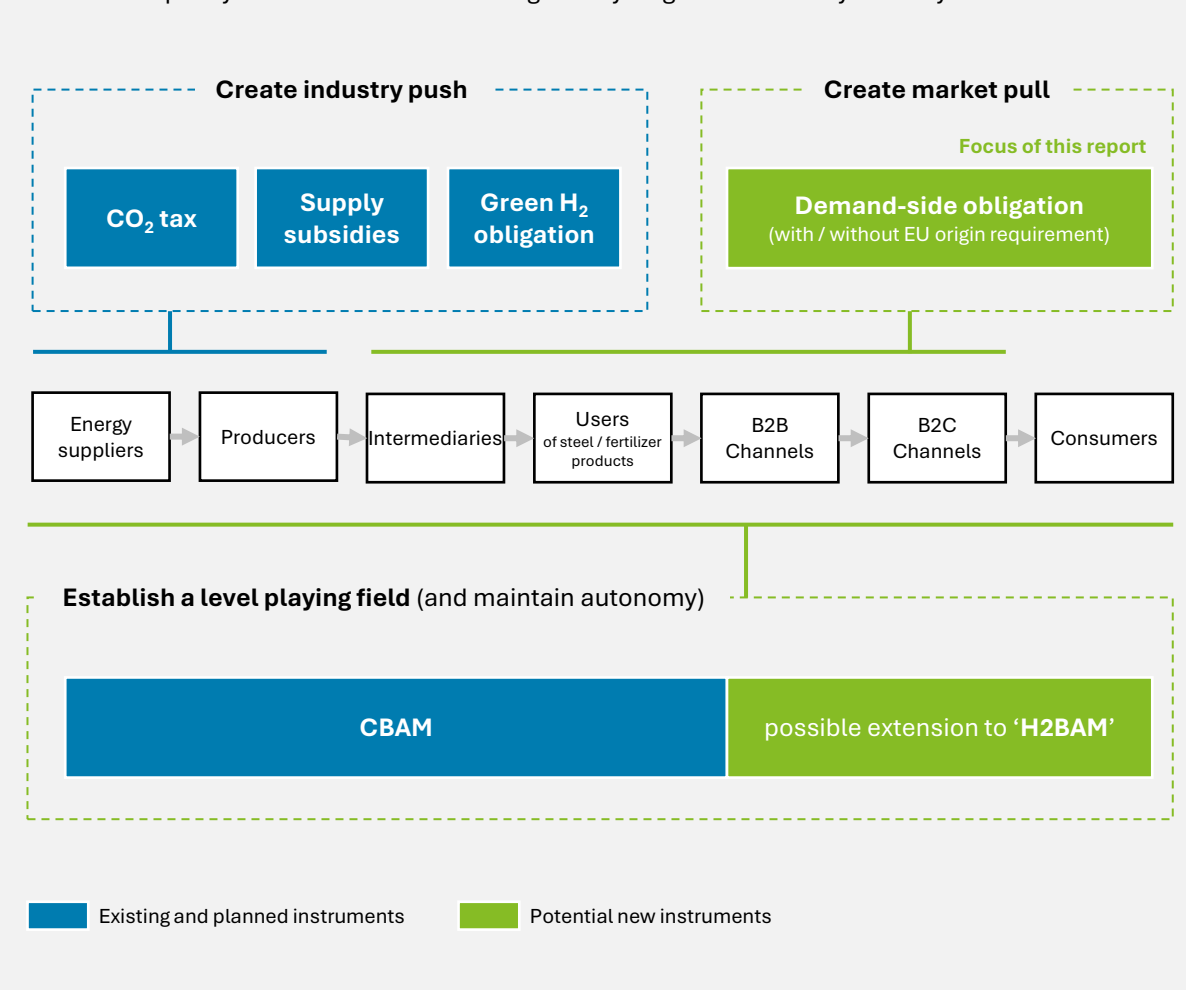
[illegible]

Create industry push

$CO_2$ tax

Supply subsidies

Green $H_2$ obligation

Create market pull

Focus of this report

Demand-side obligation
(with / without EU origin requirement)

Energy suppliers

Producers

Intermediaries

Users
of steel / fertilizer products

B2B Channels

B2C Channels

Consumers

Establish a level playing field (and maintain autonomy)

CBAM

possible extension to 'H2BAM'

Existing and planned instruments

Potential new instruments